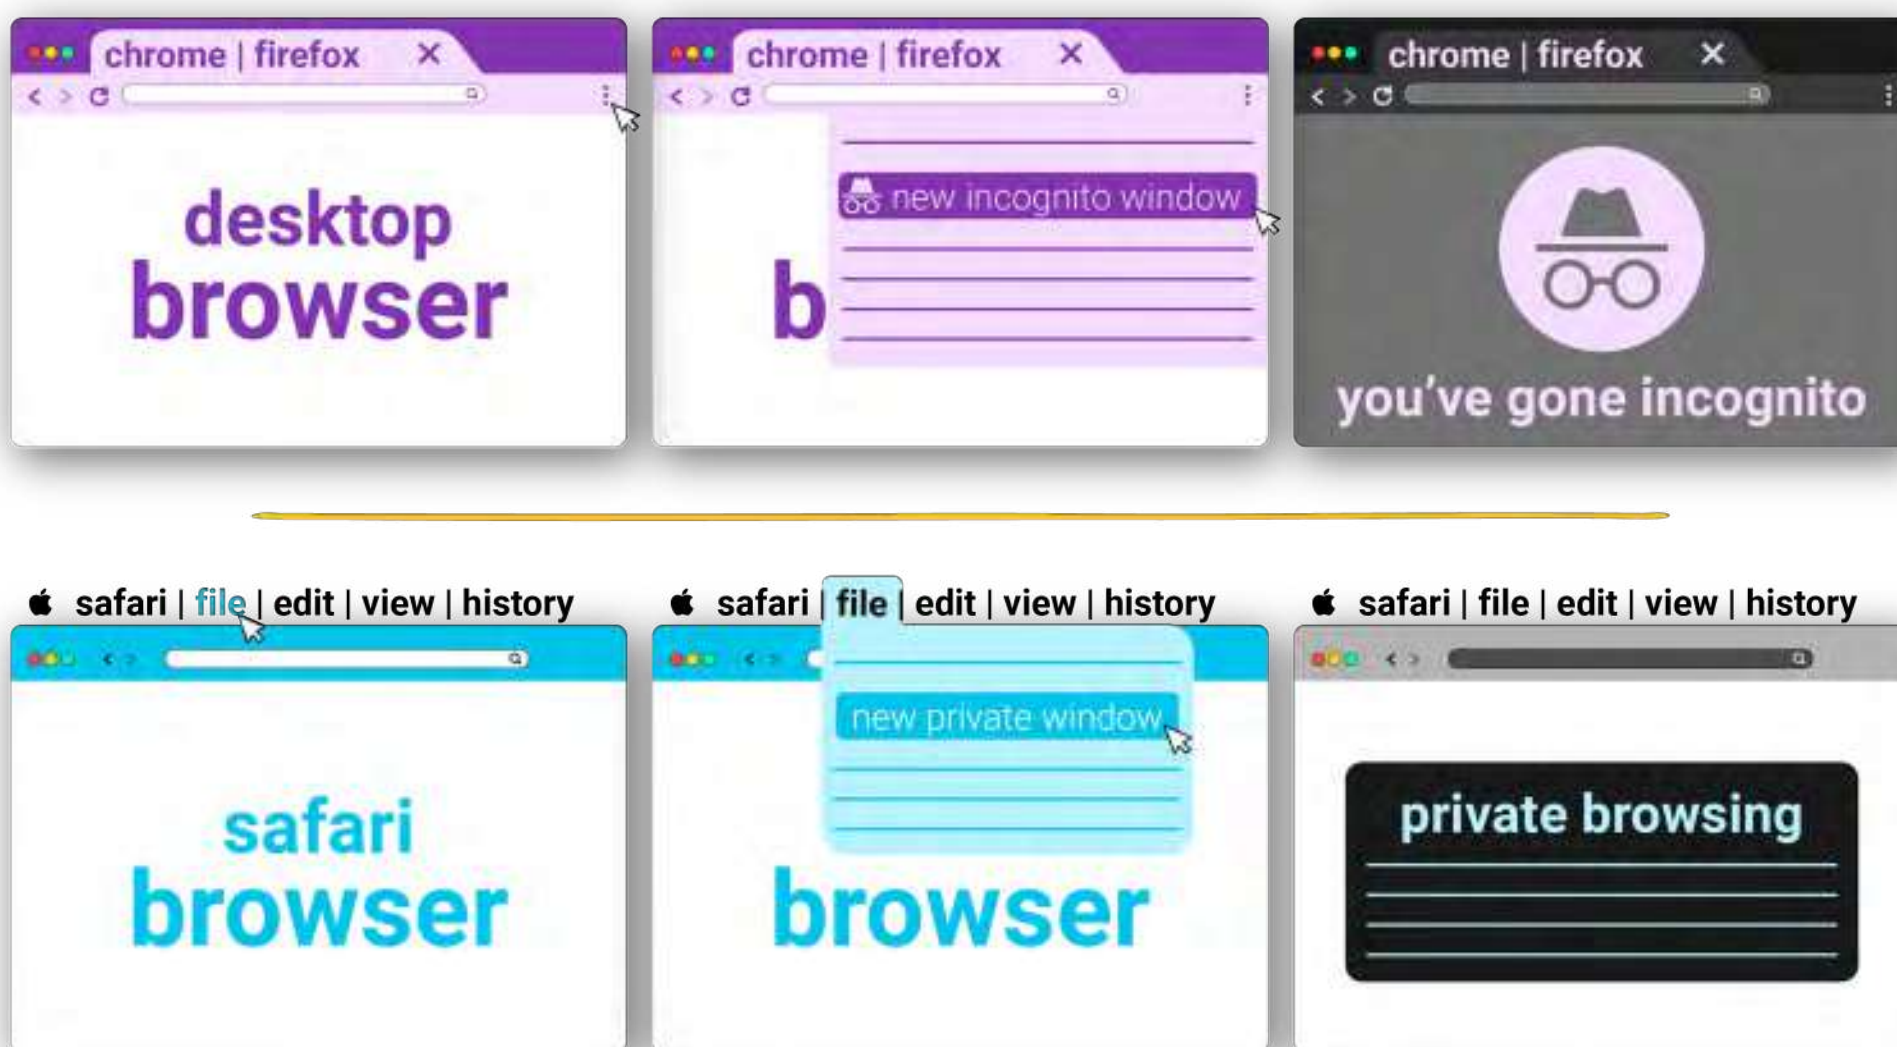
chrome | firefox ✕

desktop browser

chrome | firefox ✕

new incognito window

b

chrome | firefox ✕

you've gone incognito

safari | file | edit | view | history

safari browser

safari | file | edit | view | history

new private window

browser

safari | file | edit | view | history

private browsing